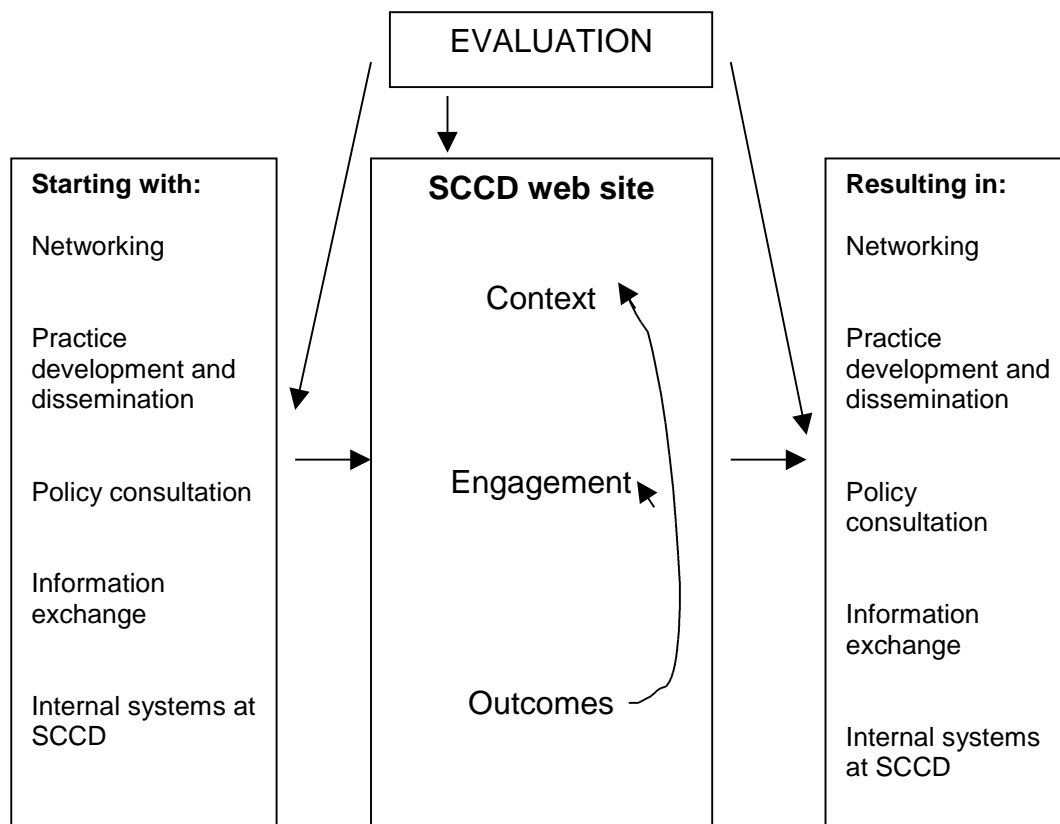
EVALUATION

**Starting with:**

Networking

Practice development and dissemination

Policy consultation

Information exchange

Internal systems at SCCD

**SCCD web site**

Context

Engagement

Outcomes

**Resulting in:**

Networking

Practice development and dissemination

Policy consultation

Information exchange

Internal systems at SCCD